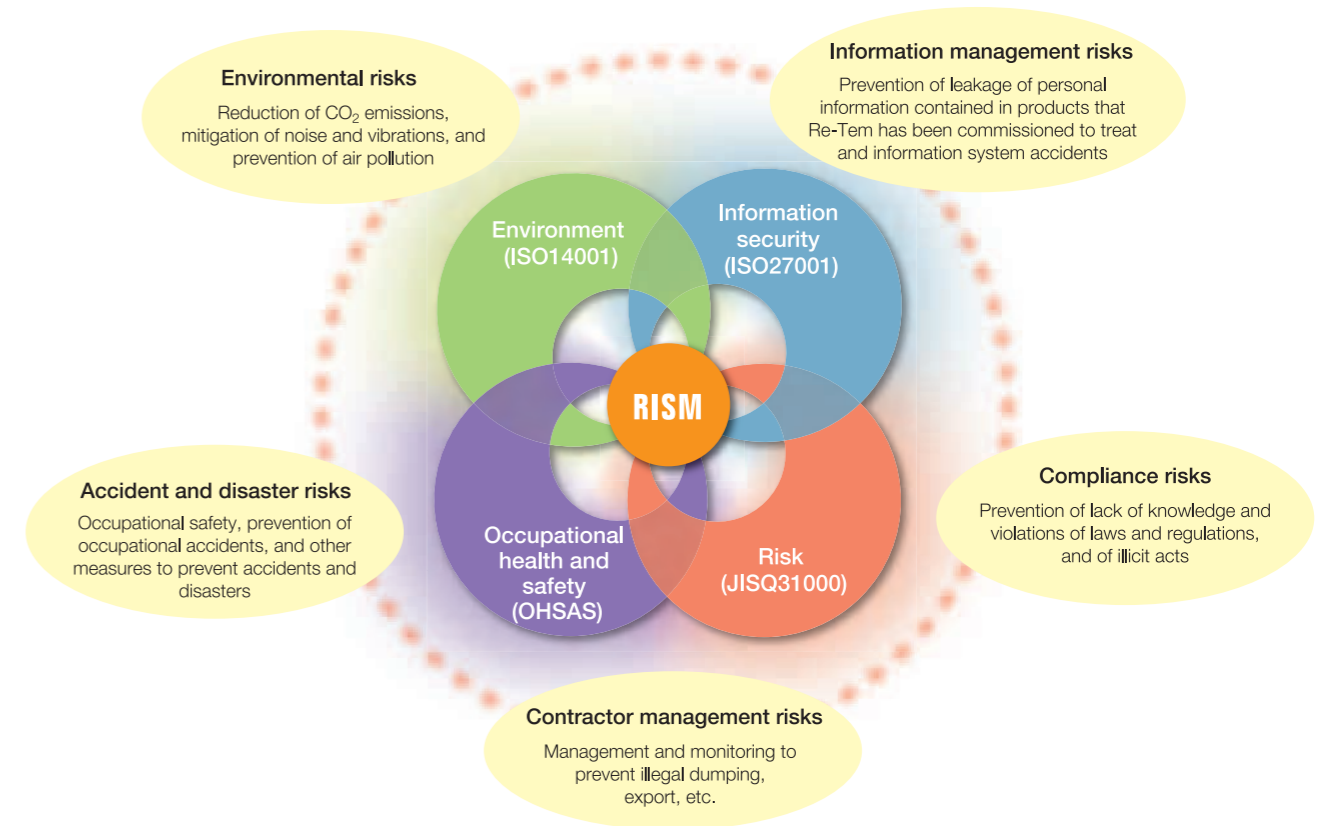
Environmental risks

Reduction of $CO_2$ emissions, mitigation of noise and vibrations, and prevention of air pollution

Information management risks

Prevention of leakage of personal information contained in products that Re-Tem has been commissioned to treat and information system accidents

Environment (ISO14001)

Information security (ISO27001)

RISM

Occupational health and safety (OHSAS)

Risk (JISQ31000)

Accident and disaster risks

Occupational safety, prevention of occupational accidents, and other measures to prevent accidents and disasters

Compliance risks

Prevention of lack of knowledge and violations of laws and regulations, and of illicit acts

Contractor management risks

Management and monitoring to prevent illegal dumping, export, etc.